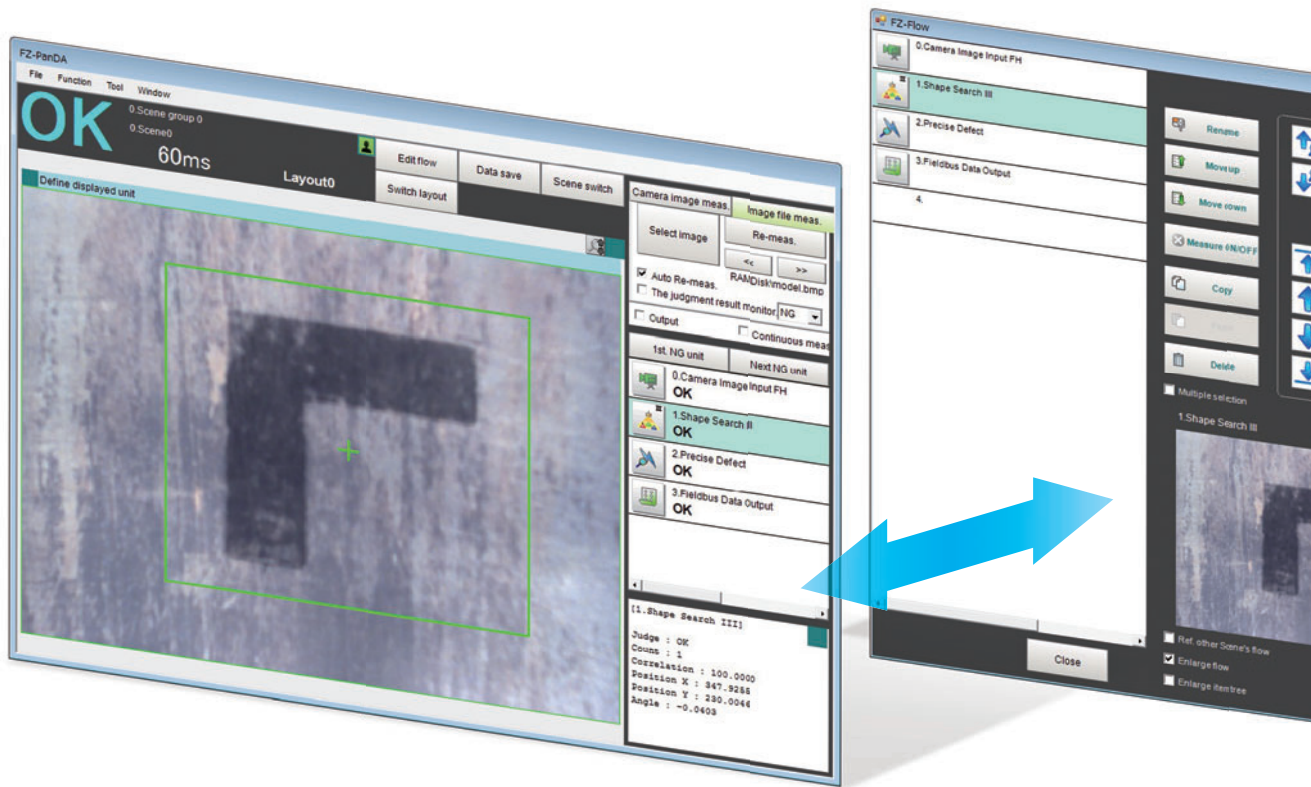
FZ-PanDA

File Function Tool Window

OK

0.Scene group 0

0.Scene0

60ms

Layout0

Edit flow

Data save

Scene switch

Switch layout

Define displayed unit

Camera image meas.

Image file meas.

Select image

Re-meas.

<<

>>

Auto Re-meas.

RAMDisk\model.bmp

The judgment result monitor NG

Output

Continuous meas

1st. NG unit

Next NG unit

0.Camera Image Input FH
OK

1.Shape Search III
OK

2.Precise Defect
OK

3.Fieldbus Data Output
OK

[1.Shape Search III]

Judge : OK
Count : 1
Correlation : 100.0000
Position X : 347.9265
Position Y : 230.0046
Angle : -0.0403

FZ-Flow

0.Camera Image Input FH

1.Shape Search III

2.Precise Defect

3.Fieldbus Data Output

4.

Rename

Moveup

Move down

Measure ON/OFF

Copy

Paste

Delete

Multiple selection

1.Shape Search III

Ref. other Scene's flow

Enlarge flow

Enlarge item tree

Close